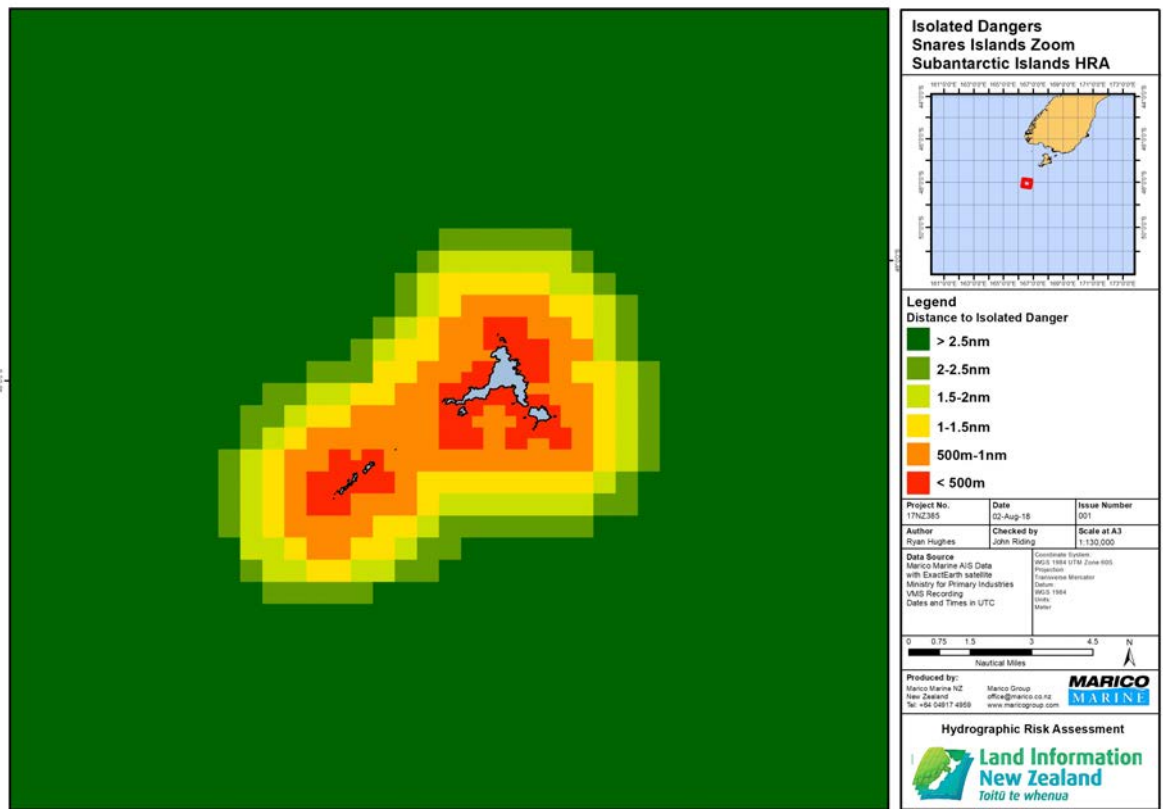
Isolated Dangers
Snares Islands Zoom
Subantarctic Islands HRA

161°0'0"E 163°0'0"E 165°0'0"E 167°0'0"E 169°0'0"E 171°0'0"E 173°0'0"E

Legend
Distance to Isolated Danger
> 2.5nm
2-2.5nm
1.5-2nm
1-1.5nm
500m-1nm
< 500m

| Project No. | Date | Issue Number |
|---|---|---|
| 17NZ385 | 02-Aug-18 | 001 |
| Author | Checked by | Scale at A3 |
| Ryan Hughes | John Riding | 1:130,000 |

Data Source
Marico Marine AIS Data with ExactEarth satellite
Ministry for Primary Industries VMS Recording
Dates and Times in UTC

Coordinate System
WGS 1984 UTM Zone 60S
Projection
Transverse Mercator
Datum
WGS 1984
Units
Meter

0 0.75 1.5 3 4.5
Nautical Miles
N

Produced by:
Marico Marine NZ
New Zealand
Tel: +64 04917 4959

Marico Group
office@marico.co.nz
www.maricogroup.com

MARICO MARINE

Hydrographic Risk Assessment

Land Information New Zealand
Toitū te whenua